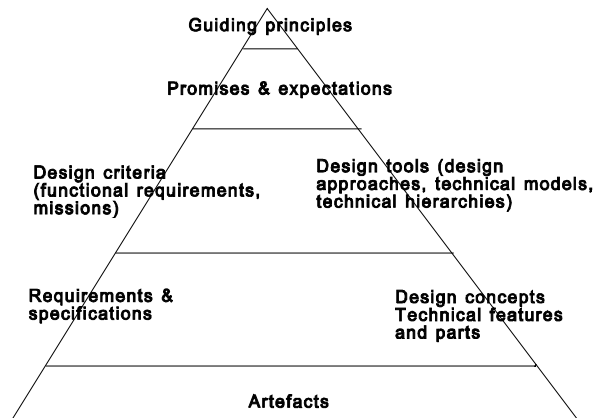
Guiding principles

Promises & expectations

Design criteria (functional requirements, missions)

Design tools (design approaches, technical models, technical hierarchies)

Requirements & specifications

Design concepts Technical features and parts

Artefacts